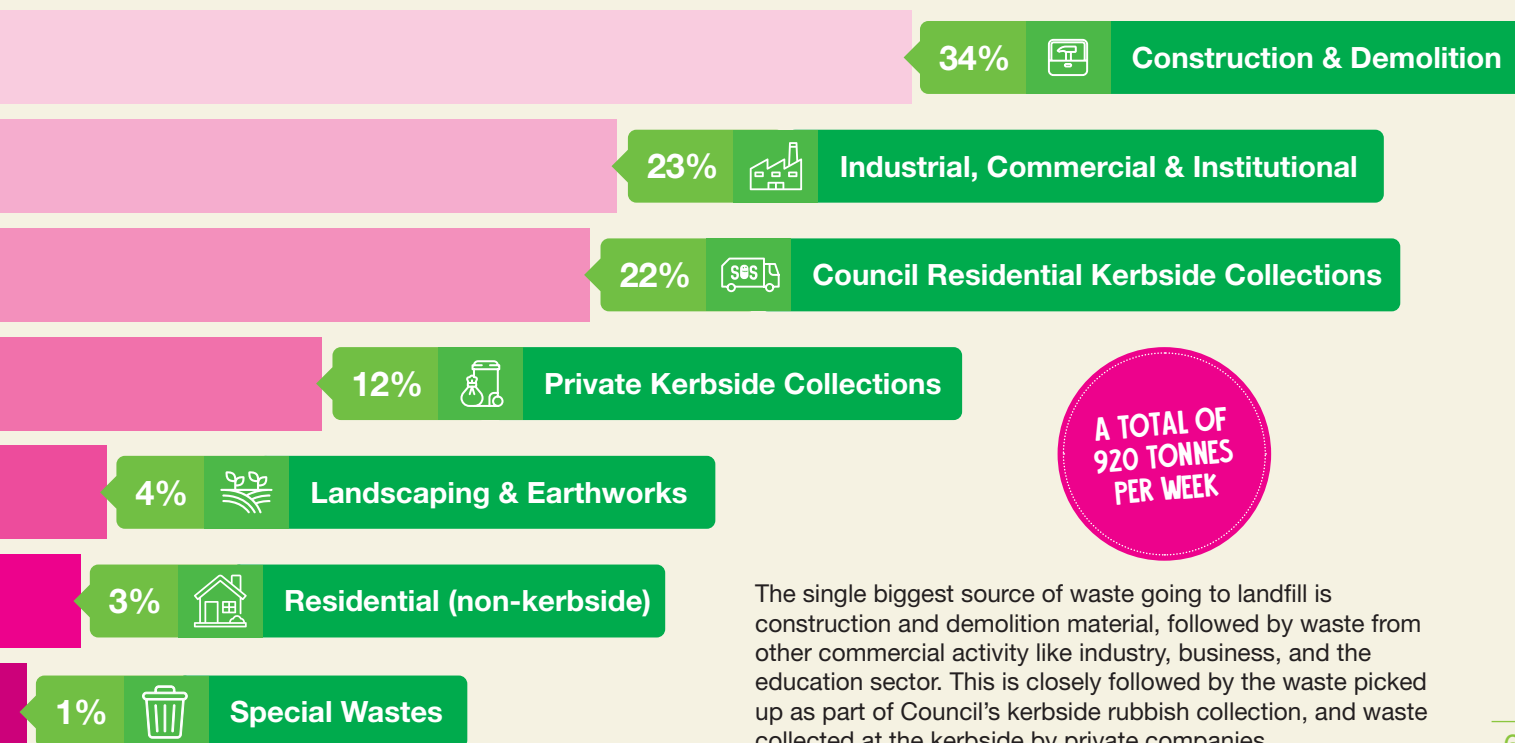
34% Construction & Demolition

23% Industrial, Commercial & Institutional

22% Council Residential Kerbside Collections

12% Private Kerbside Collections

4% Landscaping & Earthworks

3% Residential (non-kerbside)

1% Special Wastes

A TOTAL OF 920 TONNES PER WEEK

The single biggest source of waste going to landfill is construction and demolition material, followed by waste from other commercial activity like industry, business, and the education sector. This is closely followed by the waste picked up as part of Council's kerbside rubbish collection, and waste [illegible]